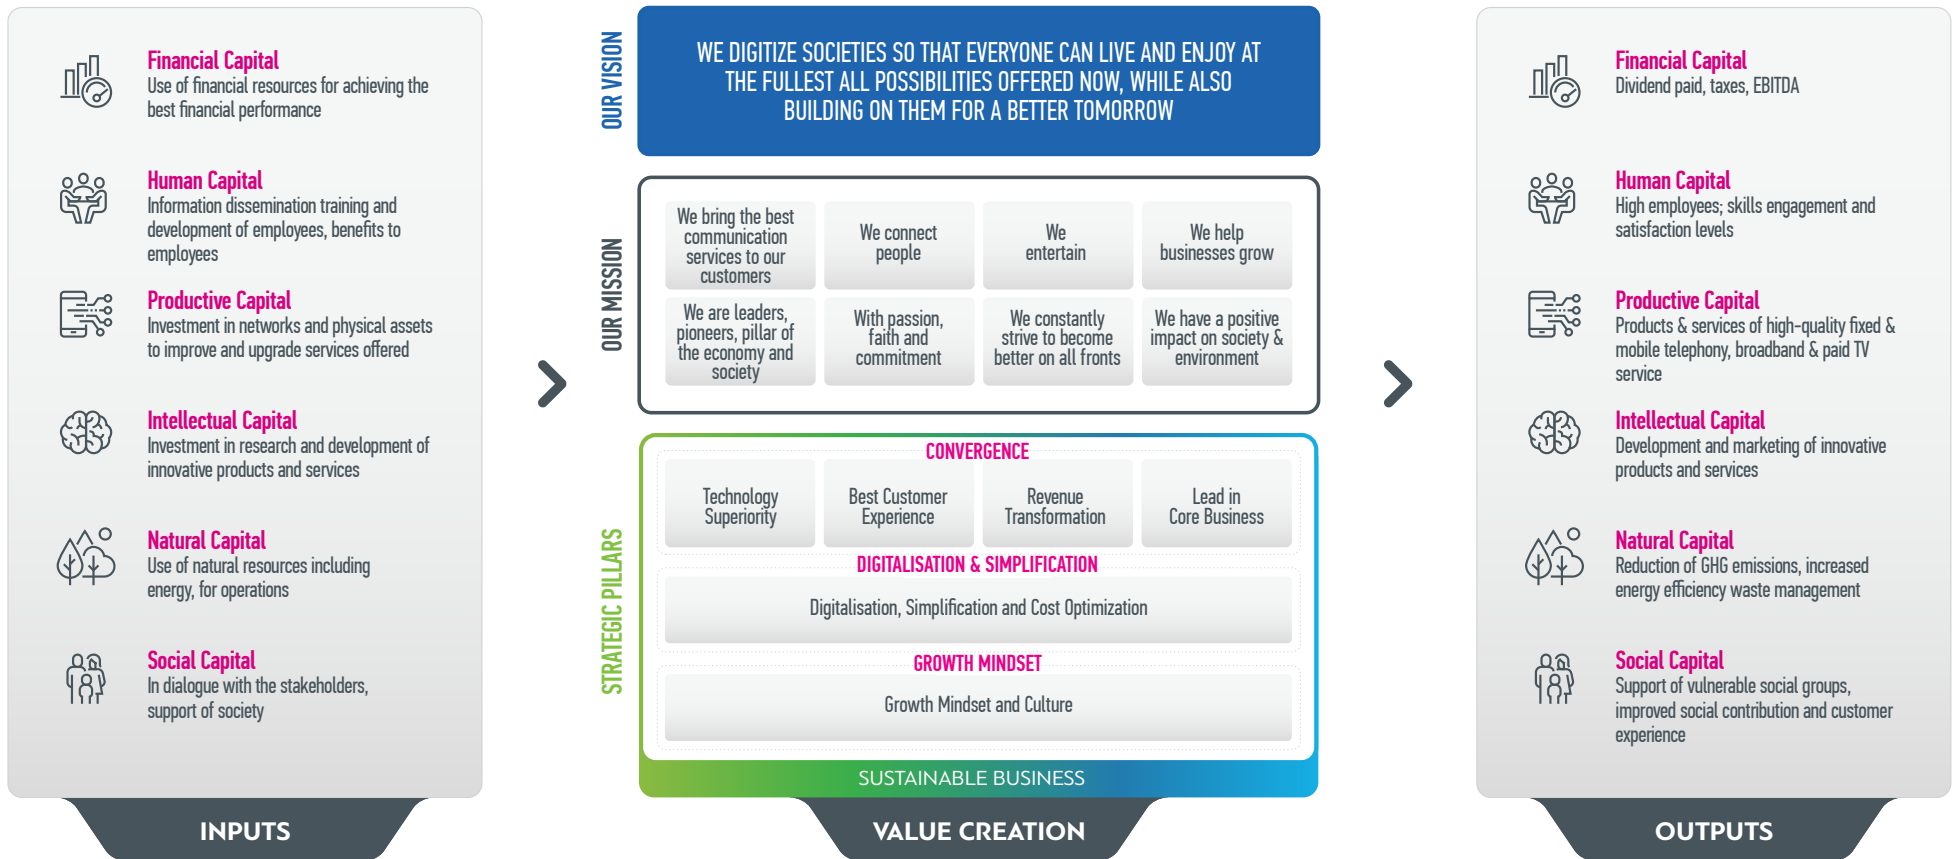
Financial Capital
Use of financial resources for achieving the best financial performance

Human Capital
Information dissemination training and development of employees, benefits to employees

Productive Capital
Investment in networks and physical assets to improve and upgrade services offered

Intellectual Capital
Investment in research and development of innovative products and services

Natural Capital
Use of natural resources including energy, for operations

Social Capital
In dialogue with the stakeholders, support of society

INPUTS

OUR VISION

WE DIGITIZE SOCIETIES SO THAT EVERYONE CAN LIVE AND ENJOY AT THE FULLEST ALL POSSIBILITIES OFFERED NOW, WHILE ALSO BUILDING ON THEM FOR A BETTER TOMORROW

OUR MISSION

| We bring the best communication services to our customers | We connect people | We entertain | We help businesses grow |
|---|---|---|---|
| We are leaders, pioneers, pillar of the economy and society | With passion, faith and commitment | We constantly strive to become better on all fronts | We have a positive impact on society & environment |

STRATEGIC PILLARS

CONVERGENCE

| Technology Superiority | Best Customer Experience | Revenue Transformation | Lead in Core Business |
|---|---|---|---|

DIGITALISATION & SIMPLIFICATION

Digitalisation, Simplification and Cost Optimization

GROWTH MINDSET

Growth Mindset and Culture

SUSTAINABLE BUSINESS

VALUE CREATION

Financial Capital
Dividend paid, taxes, EBITDA

Human Capital
High employees; skills engagement and satisfaction levels

Productive Capital
Products & services of high-quality fixed & mobile telephony, broadband & paid TV service

Intellectual Capital
Development and marketing of innovative products and services

Natural Capital
Reduction of GHG emissions, increased energy efficiency waste management

Social Capital
Support of vulnerable social groups, improved social contribution and customer experience

OUTPUTS